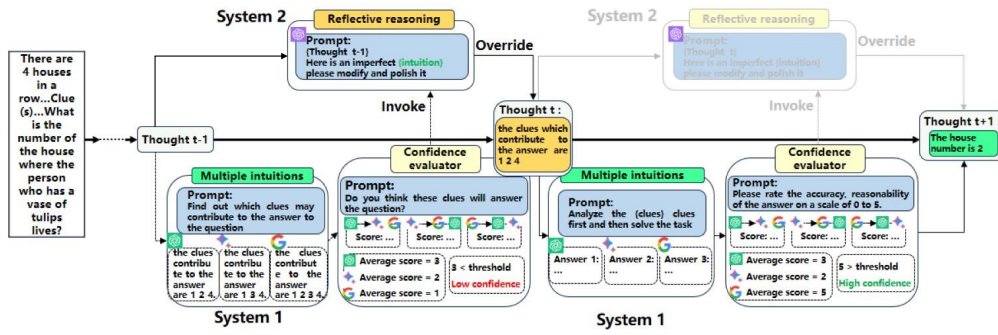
There are 4 houses in a row...Clue (s)...What is the number of the house where the person who has a vase of tulips lives?

Thought t-1

System 2

Reflective reasoning

Prompt:
{Thought t-1}
Here is an imperfect (intuition) please modify and polish it

Override

Invoke

Thought t :
the clues which contribute to the answer are 1 2 4

System 2

Reflective reasoning

Prompt:
{Thought t}
Here is an imperfect (intuition) please modify and polish it

Override

Invoke

Thought t+1
The house number is 2

Multiple intuitions

Prompt:
Find out which clues may contribute to the answer to the question

the clues contribute to the answer are 1 2 4.

the clues contribute to the answer are 1 3 4.

the clues contribute to the answer are 1 2 3 4.

System 1

Confidence evaluator

Prompt:
Do you think these clues will answer the question?

Score: ...

Score: ...

Score: ...

Average score = 3

Average score = 2

Average score = 1

3 < threshold
Low confidence

Multiple intuitions

Prompt:
Analyze the (clues) clues first and then solve the task

Answer 1: ...

Answer 2: ...

Answer 3: ...

System 1

Confidence evaluator

Prompt:
Please rate the accuracy, reasonability of the answer on a scale of 0 to 5.

Score: ...

Score: ...

Score: ...

Average score = 3

Average score = 2

Average score = 5

5 > threshold
High confidence